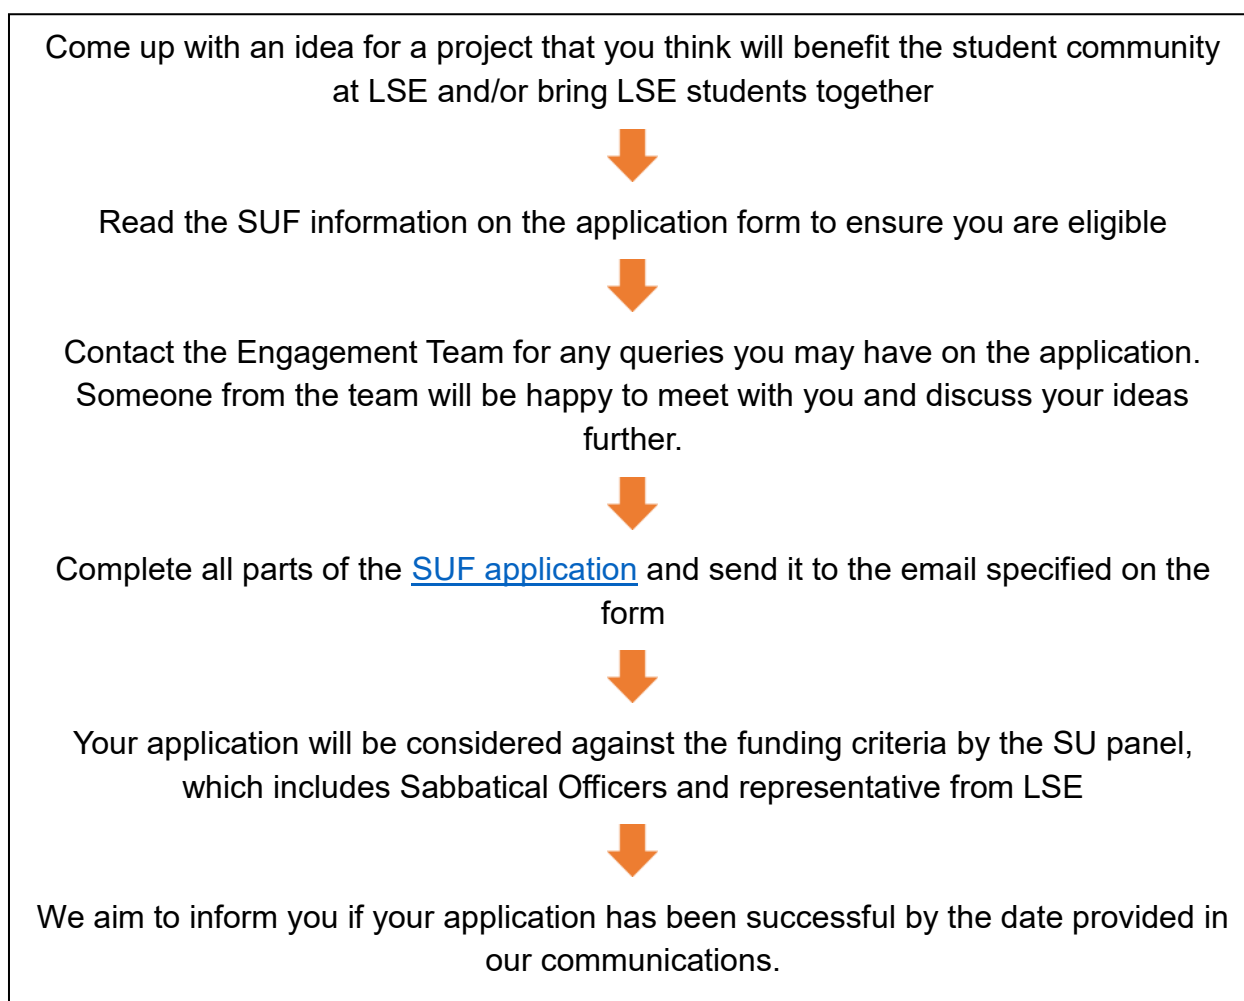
Come up with an idea for a project that you think will benefit the student community at LSE and/or bring LSE students together

Read the SUF information on the application form to ensure you are eligible

Contact the Engagement Team for any queries you may have on the application. Someone from the team will be happy to meet with you and discuss your ideas further.

Complete all parts of the SUF application and send it to the email specified on the form

Your application will be considered against the funding criteria by the SU panel, which includes Sabbatical Officers and representative from LSE

We aim to inform you if your application has been successful by the date provided in our communications.